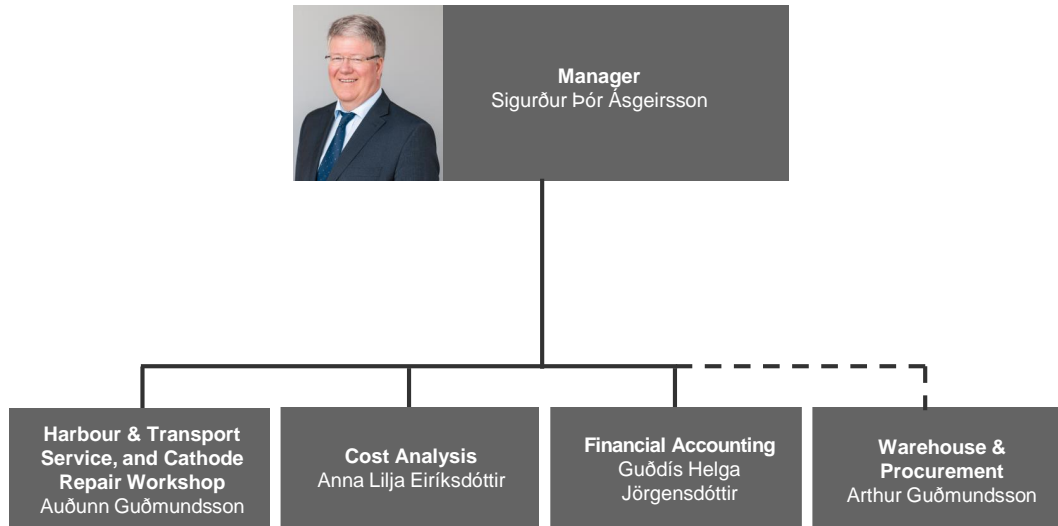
**Manager**
Sigurður Þór Ásgeirsson

**Harbour & Transport Service, and Cathode Repair Workshop**
Auðunn Guðmundsson

**Cost Analysis**
Anna Lilja Eiríksdóttir

**Financial Accounting**
Guðdís Helga Jörgensdóttir

**Warehouse & Procurement**
Arthur Guðmundsson